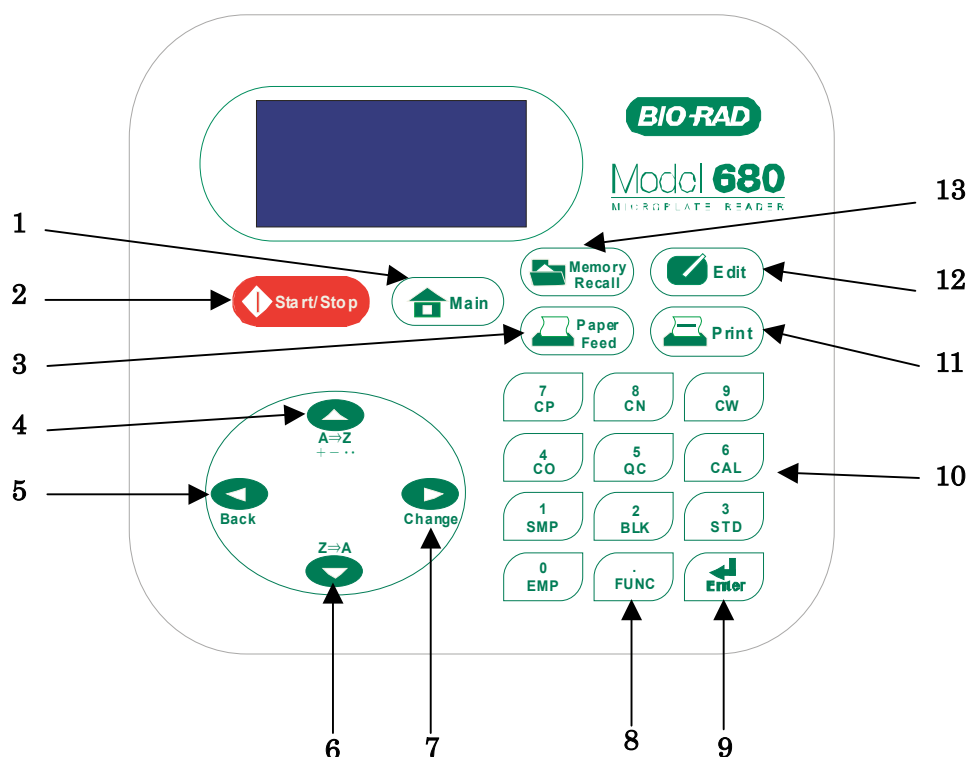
BIO-RAD

Model 680
MICROPLATE READER

1
2
3
4
5

13
12
11
10

Memory Recall
Edit
Main
Start/Stop
Paper Feed
Print

7 CP
8 CN
9 CW
4 CO
5 QC
6 CAL
1 SMP
2 BLK
3 STD
0 EMP
. FUNC
Enter

A⇒Z
+ − · ·
Back
Change
Z⇒A

6
7
8
9